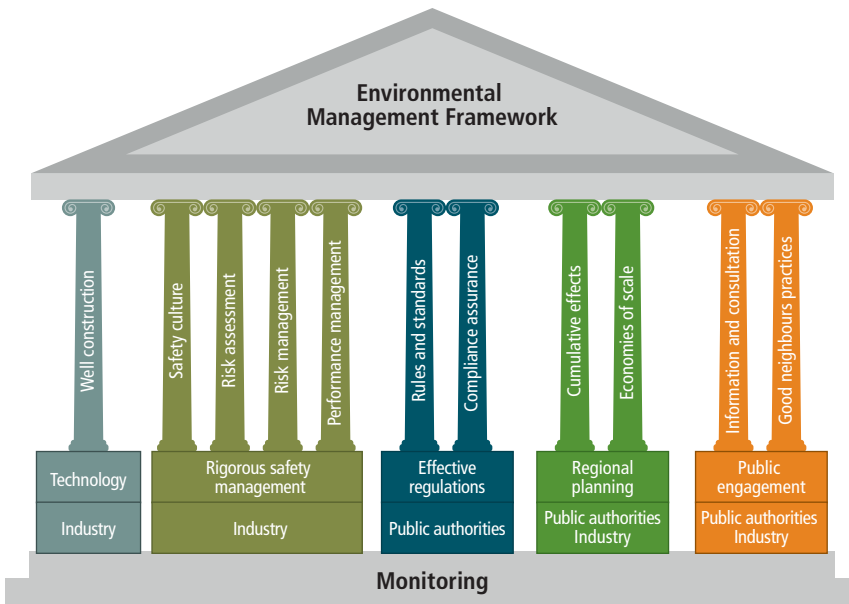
Environmental Management Framework

Well construction

Technology

Industry

Safety culture

Risk assessment

Risk management

Performance management

Rigorous safety management

Industry

Rules and standards

Compliance assurance

Effective regulations

Public authorities

Cumulative effects

Economies of scale

Regional planning

Public authorities Industry

Information and consultation

Good neighbours practices

Public engagement

Public authorities Industry

Monitoring